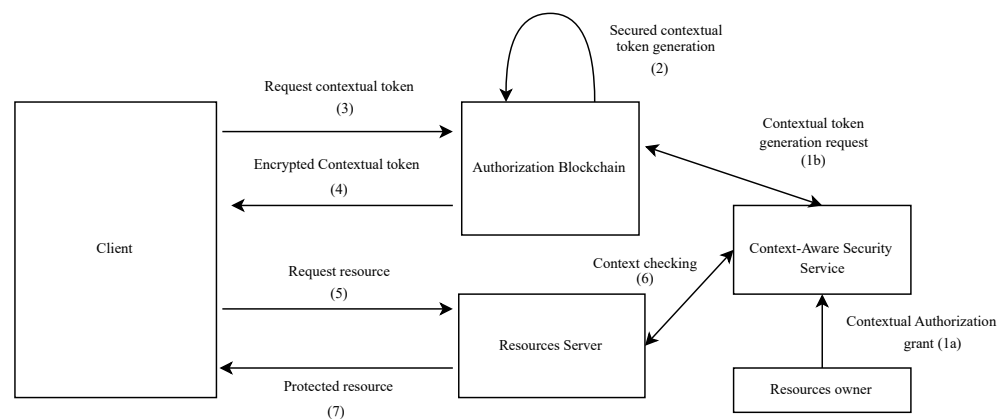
Secured contextual token generation
(2)

Request contextual token
(3)

Authorization Blockchain

Contextual token generation request
(1b)

Encrypted Contextual token
(4)

Client

Context-Aware Security Service

Context checking
(6)

Request resource
(5)

Resources Server

Contextual Authorization grant (1a)

Protected resource
(7)

Resources owner